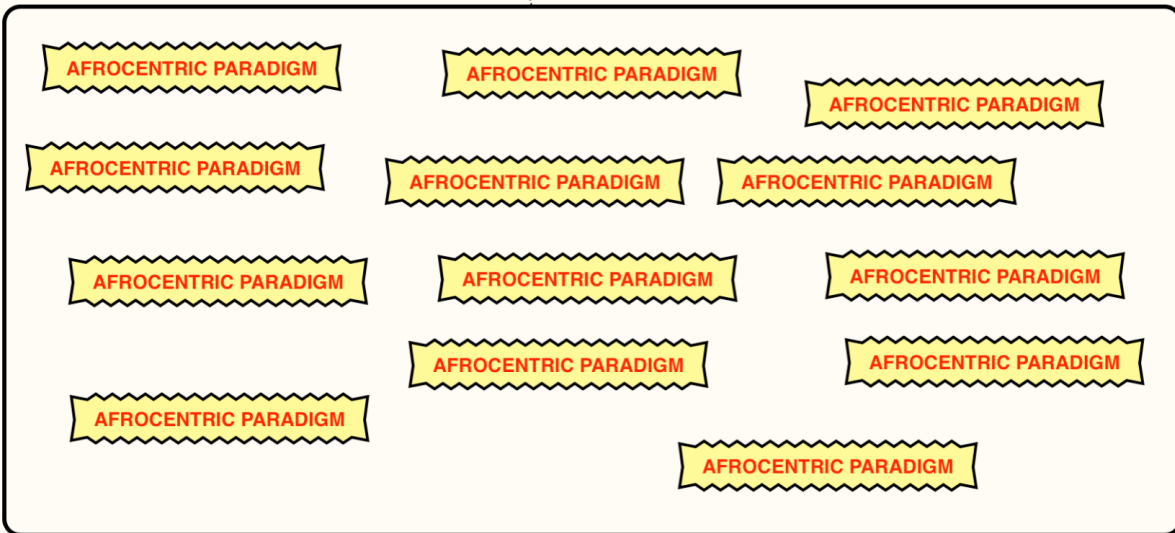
AFROCENTRIC PARADIGM

AFROCENTRIC PARADIGM

AFROCENTRIC PARADIGM

AFROCENTRIC PARADIGM

AFROCENTRIC PARADIGM

AFROCENTRIC PARADIGM

AFROCENTRIC PARADIGM

AFROCENTRIC PARADIGM

AFROCENTRIC PARADIGM

AFROCENTRIC PARADIGM

AFROCENTRIC PARADIGM

AFROCENTRIC PARADIGM

AFROCENTRIC PARADIGM